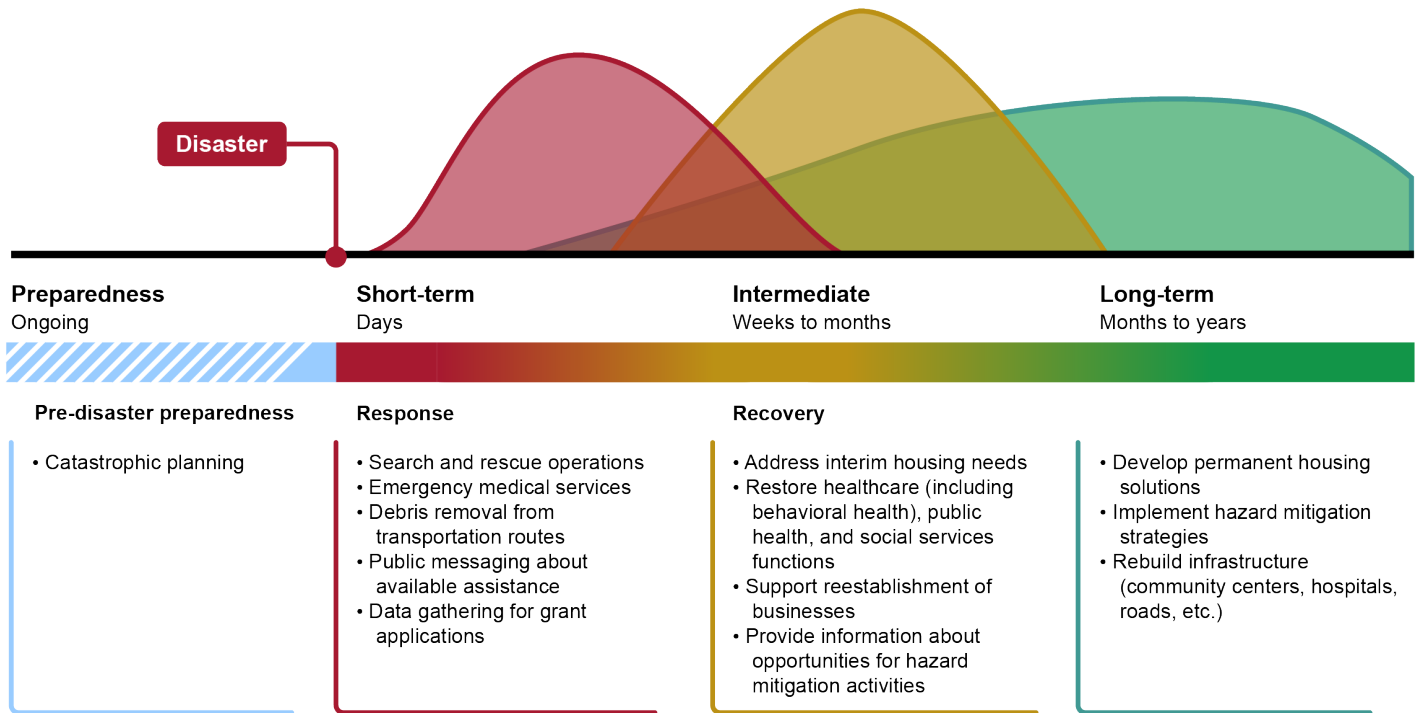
Disaster

Preparedness
Ongoing

Short-term
Days

Intermediate
Weeks to months

Long-term
Months to years

Pre-disaster preparedness

• Catastrophic planning

Response

• Search and rescue operations
• Emergency medical services
• Debris removal from transportation routes
• Public messaging about available assistance
• Data gathering for grant applications

Recovery

• Address interim housing needs
• Restore healthcare (including behavioral health), public health, and social services functions
• Support reestablishment of businesses
• Provide information about opportunities for hazard mitigation activities

• Develop permanent housing solutions
• Implement hazard mitigation strategies
• Rebuild infrastructure (community centers, hospitals, roads, etc.)